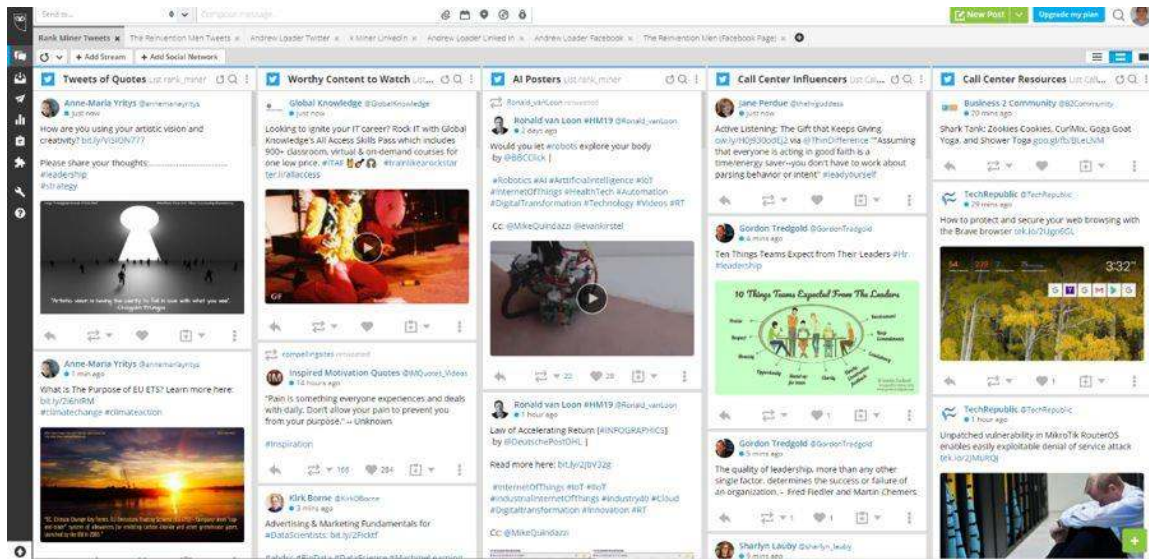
Send to... Compose message

New Post Upgrade my plan

Rank Miner Tweets × The Reinvention Men Tweets × Andrew Loader Twitter × K Miner LinkedIn × Andrew Loader Linked In × Andrew Loader Facebook × The Reinvention Men (Facebook Page) ×

+ Add Stream + Add Social Network

Tweets of Quotes List rank_miner

Anne-Maria Yritys @annemariayritys
just now
How are you using your artistic vision and creativity? bit.ly/VISION777

Please share your thoughts:....................
#leadership
#strategy

"Artistic vision is having the clarity to fall in love with what you see." Chuggam Trungpa

Anne-Maria Yritys @annemariayritys
1 min ago
What is The Purpose of EU ETS? Learn more here: bit.ly/2i6hRM
#climatechange #climateaction

Worthy Content to Watch List

Global Knowledge @GlobalKnowledge
just now
Looking to ignite your IT career? Rock IT with Global Knowledge's All Access Skills Pass which includes 900+ classroom, virtual & on-demand courses for one low price. #ITAF #trainlikearockstar ter.li/allaccess

GIF

compellingsites retweeted
Inspired Motivation Quotes @MQuotes_Videos
14 hours ago
"Pain is something everyone experiences and deals with daily. Don't allow your pain to prevent you from your purpose." -- Unknown

#inspiration

166 284

Kirk Borne @KirkDBorne
3 mins ago
Advertising & Marketing Fundamentals for #DataScientists: bit.ly/2Fickf

AI Posters List rank_miner

Ronald_vanLoon retweeted
Ronald van Loon #HM19 @Ronald_vanLoon
2 days ago
Would you let #robots explore your body by @BBCClick |

#Robotics #AI #ArtificialIntelligence #IoT #InternetOfThings #HealthTech #Automation #DigitalTransformation #Technology #Videos #RT

Cc: @MikeQuindazzi @evankirstel

22 28

Ronald van Loon #HM19 @Ronald_vanLoon
1 hour ago
Law of Accelerating Return [#INFOGRAPHICS] by @DeutschePostDHL |

Read more here: bit.ly/2bV2g

#InternetOfThings #IoT #IIoT #IndustrialInternetOfThings #Industry40 #Cloud #Digitaltransformation #Innovation #RT

Cc: @MikeQuindazzi

Call Center Influencers List

Jane Perdue @thehrgoddess
just now
Active Listening: The Gift that Keeps Giving ow.ly/H0j930odEJ2 via @ThinDifference "Assuming that everyone is acting in good faith is a time/energy saver--you don't have to work about parsing behavior or intent" #leadyourself

Gordon Tredgold @GordonTredgold
4 mins ago
Ten Things Teams Expect from Their Leaders #Hr #leadership

10 Things Teams Expected From The Leaders

Gordon Tredgold @GordonTredgold
5 mins ago
The quality of leadership, more than any other single factor, determines the success or failure of an organization. - Fred Fiedler and Martin Chemers

1 1

Sharlyn Lauby @sharlyn_lauby
5 mins ago

Call Center Resources List

Business 2 Community @B2Community
20 mins ago
Shark Tank: Zookies Cookies, CuriMix, Goga Goat Yoga, and Shower Toga goo.gl/fb/8LeLNM

TechRepublic @TechRepublic
29 mins ago
How to protect and secure your web browsing with the Brave browser trib.io/2Ugn6GL

3:32"

TechRepublic @TechRepublic
Unpatched vulnerability in MikroTik RouterOS enables easily exploitable denial of service attack trk.io/2MUR0J